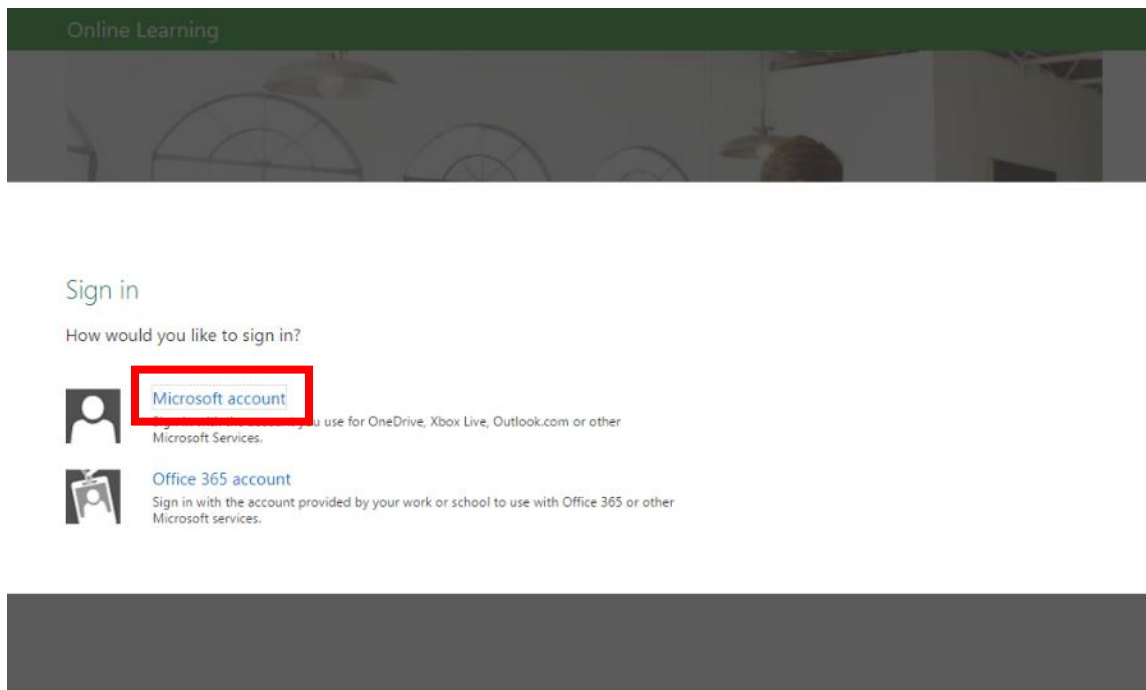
Online Learning

Sign in

How would you like to sign in?

Microsoft account

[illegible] you use for OneDrive, Xbox Live, Outlook.com or other Microsoft Services.

Office 365 account

Sign in with the account provided by your work or school to use with Office 365 or other Microsoft services.